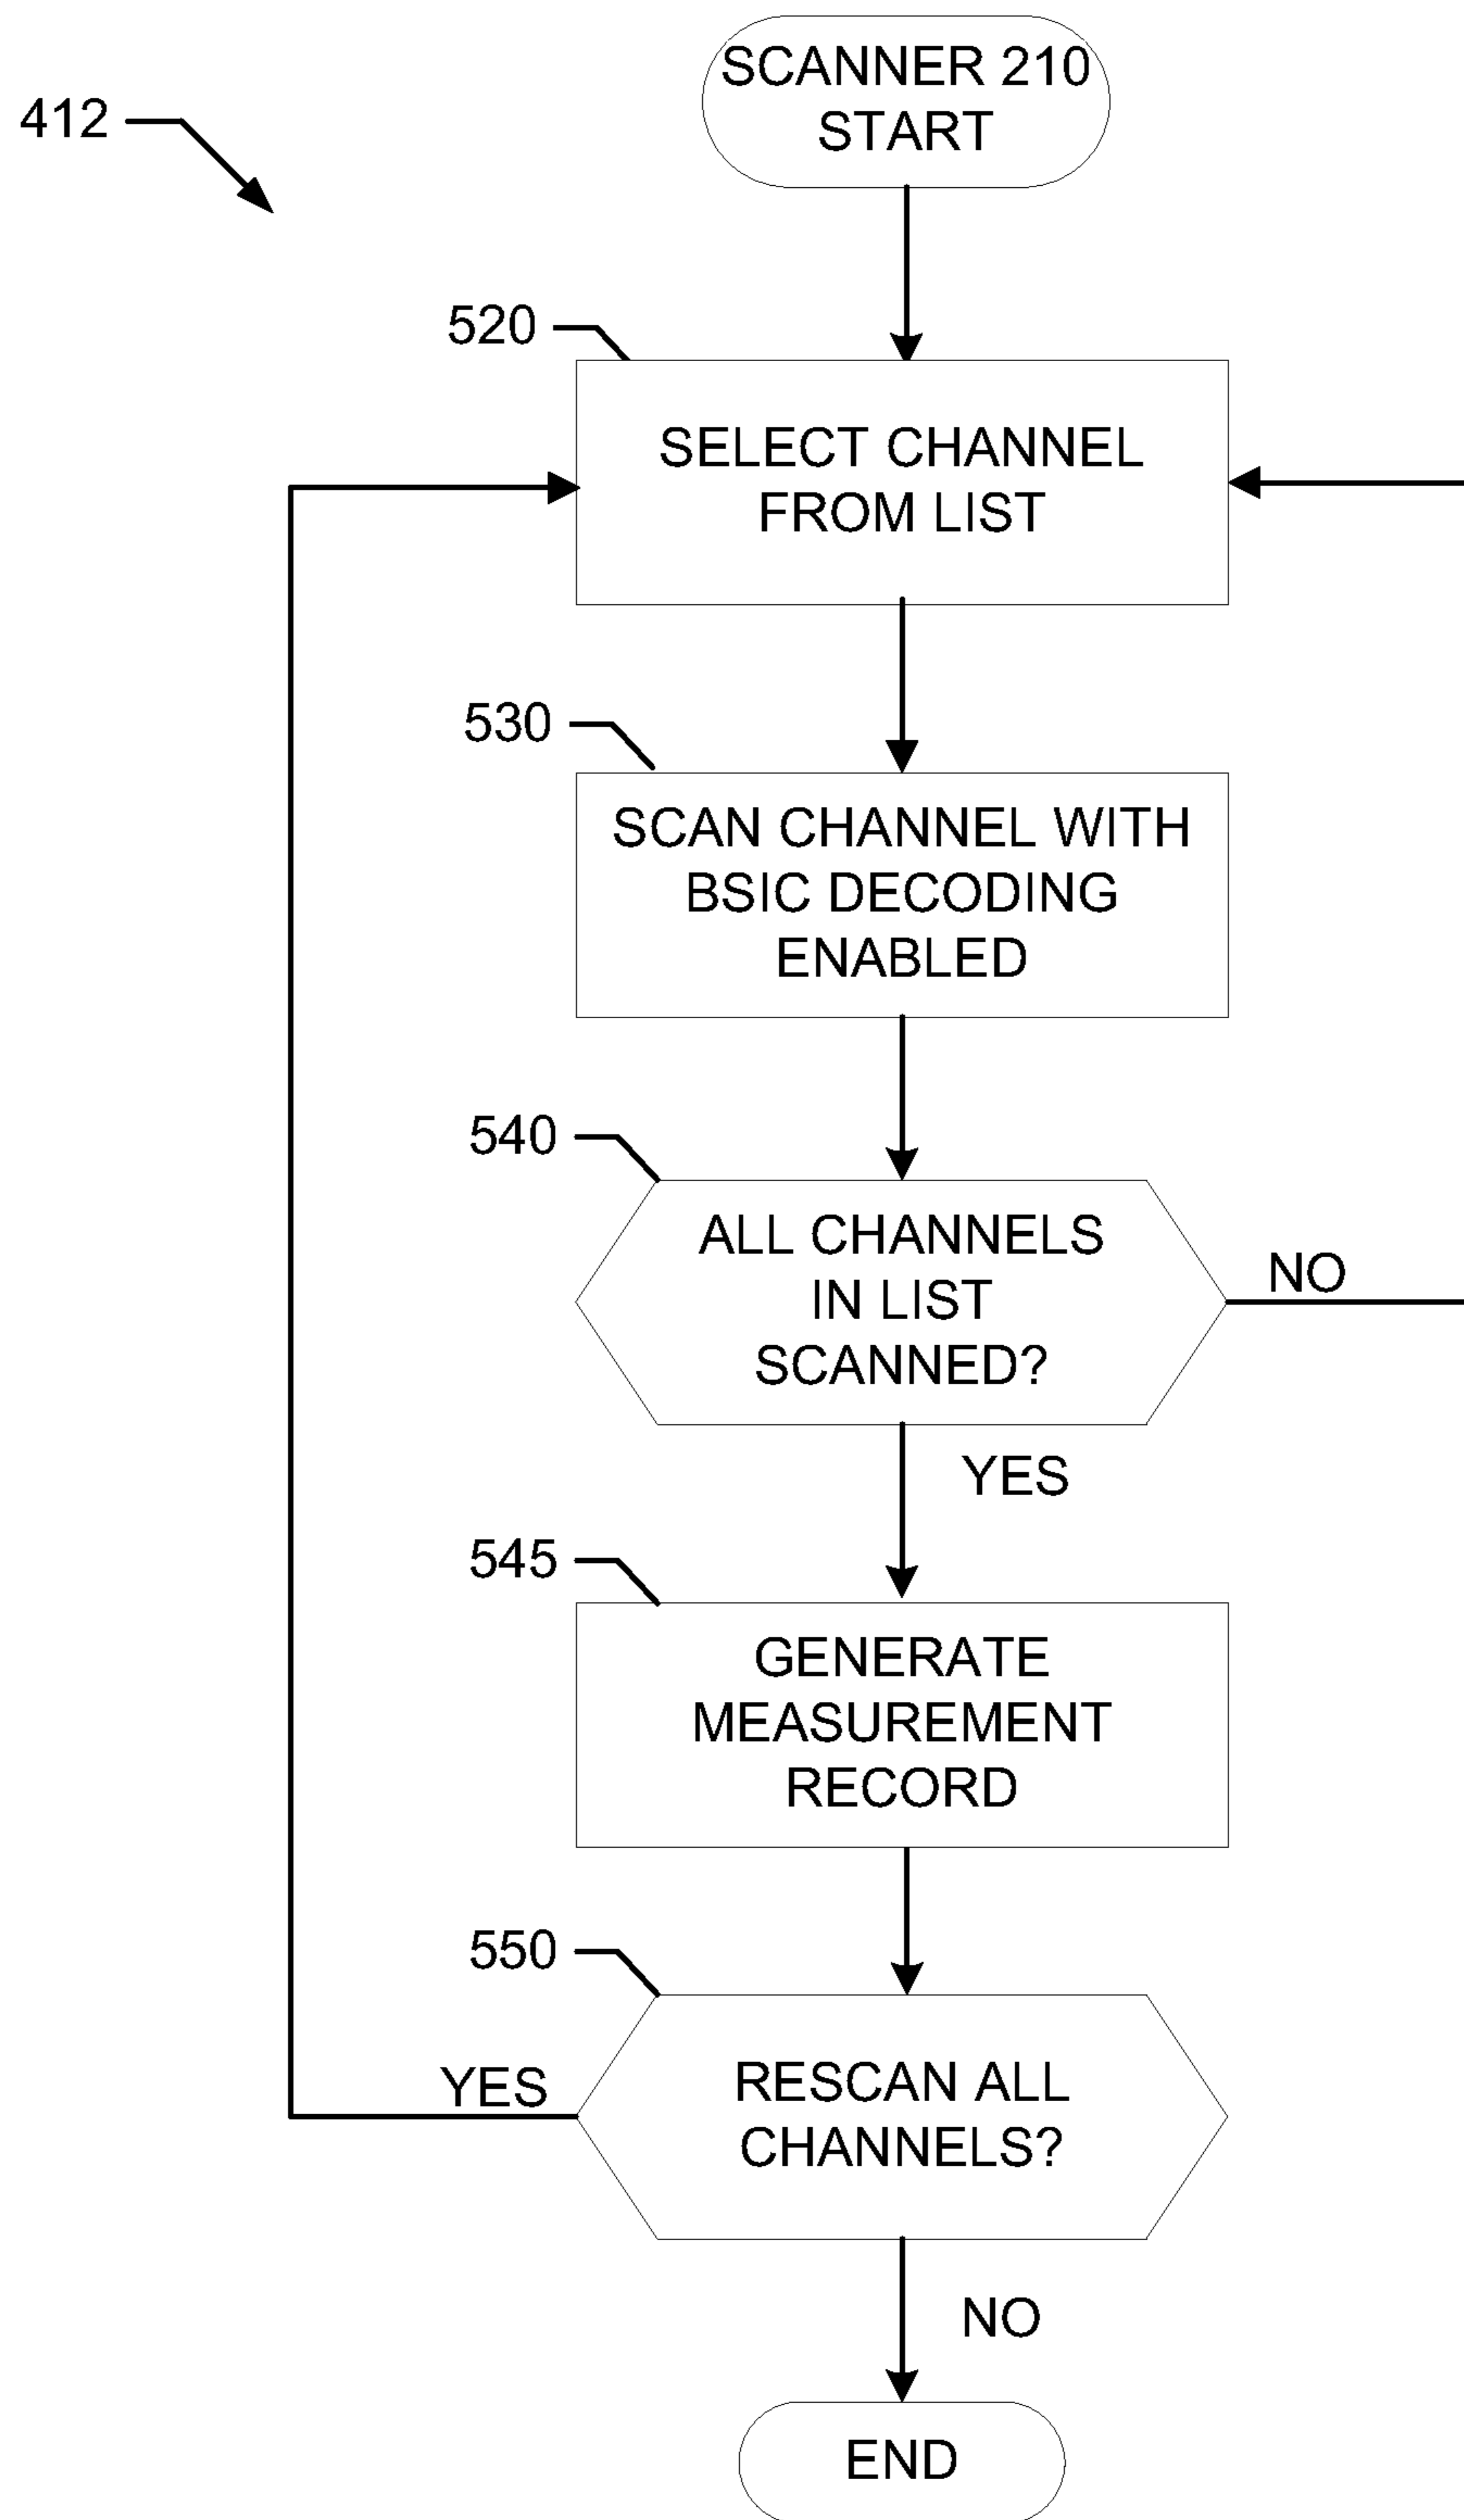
412

SCANNER 210 START

520

SELECT CHANNEL FROM LIST

530

SCAN CHANNEL WITH BSIC DECODING ENABLED

540

ALL CHANNELS IN LIST SCANNED?

NO

YES

545

GENERATE MEASUREMENT RECORD

550

YES

RESCAN ALL CHANNELS?

NO

END